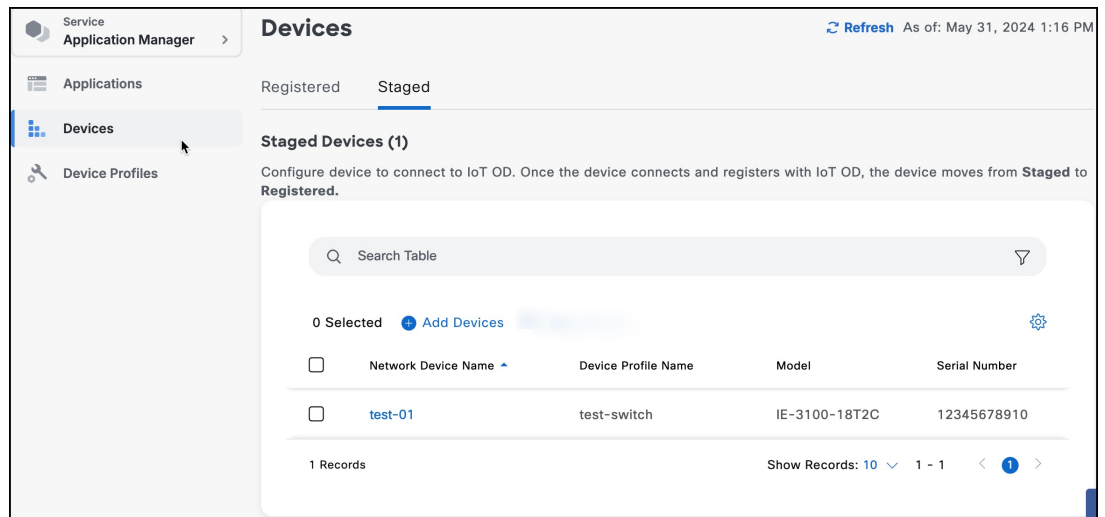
Service
Application Manager >

Applications

Devices

Device Profiles

Devices

Refresh As of: May 31, 2024 1:16 PM

Registered Staged

Staged Devices (1)

Configure device to connect to IoT OD. Once the device connects and registers with IoT OD, the device moves from **Staged** to **Registered**.

Search Table

0 Selected Add Devices

| | Network Device Name | Device Profile Name | Model | Serial Number |
|---|---|---|---|---|
| | test-01 | test-switch | IE-3100-18T2C | 12345678910 |

1 Records

Show Records: 10 1 - 1 1